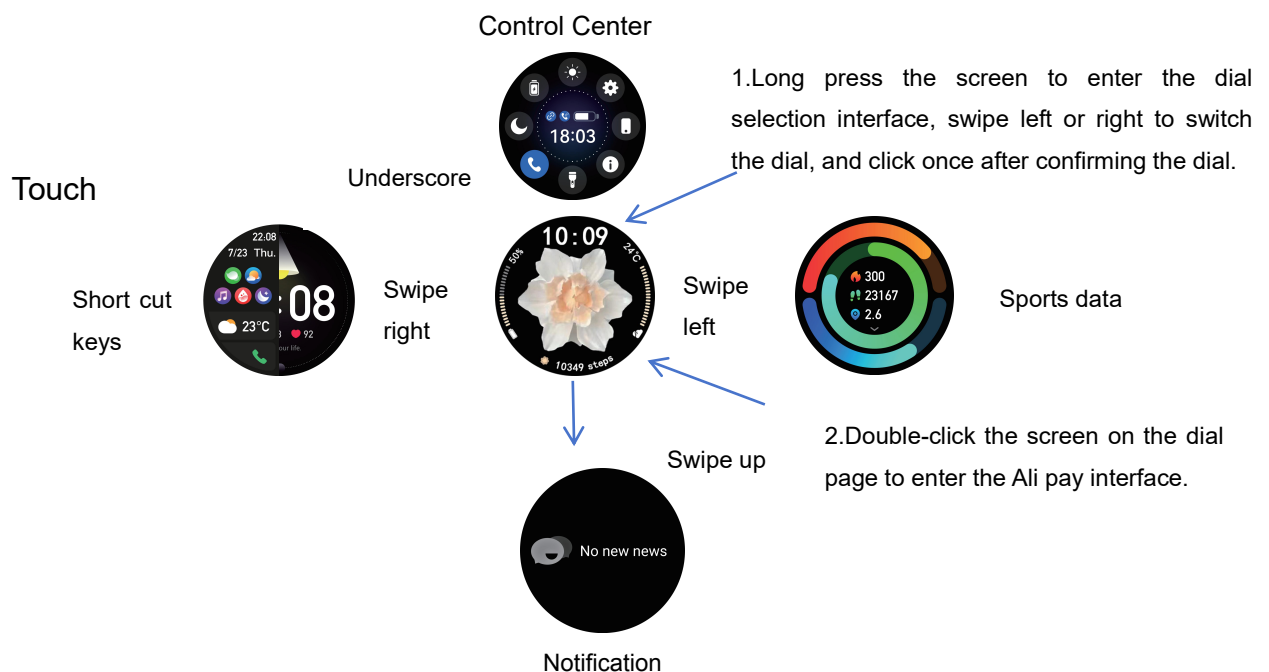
Control Center

1.Long press the screen to enter the dial selection interface, swipe left or right to switch the dial, and click once after confirming the dial.

18:03

Touch

Underscore

22:08
7/23 Thu.
23°C
08
92
our life.

Short cut keys

Swipe right

10:09
50%
24°C
10349 steps

Swipe left

300
23167
2.6

Sports data

2.Double-click the screen on the dial page to enter the Ali pay interface.

Swipe up

No new news

Notification